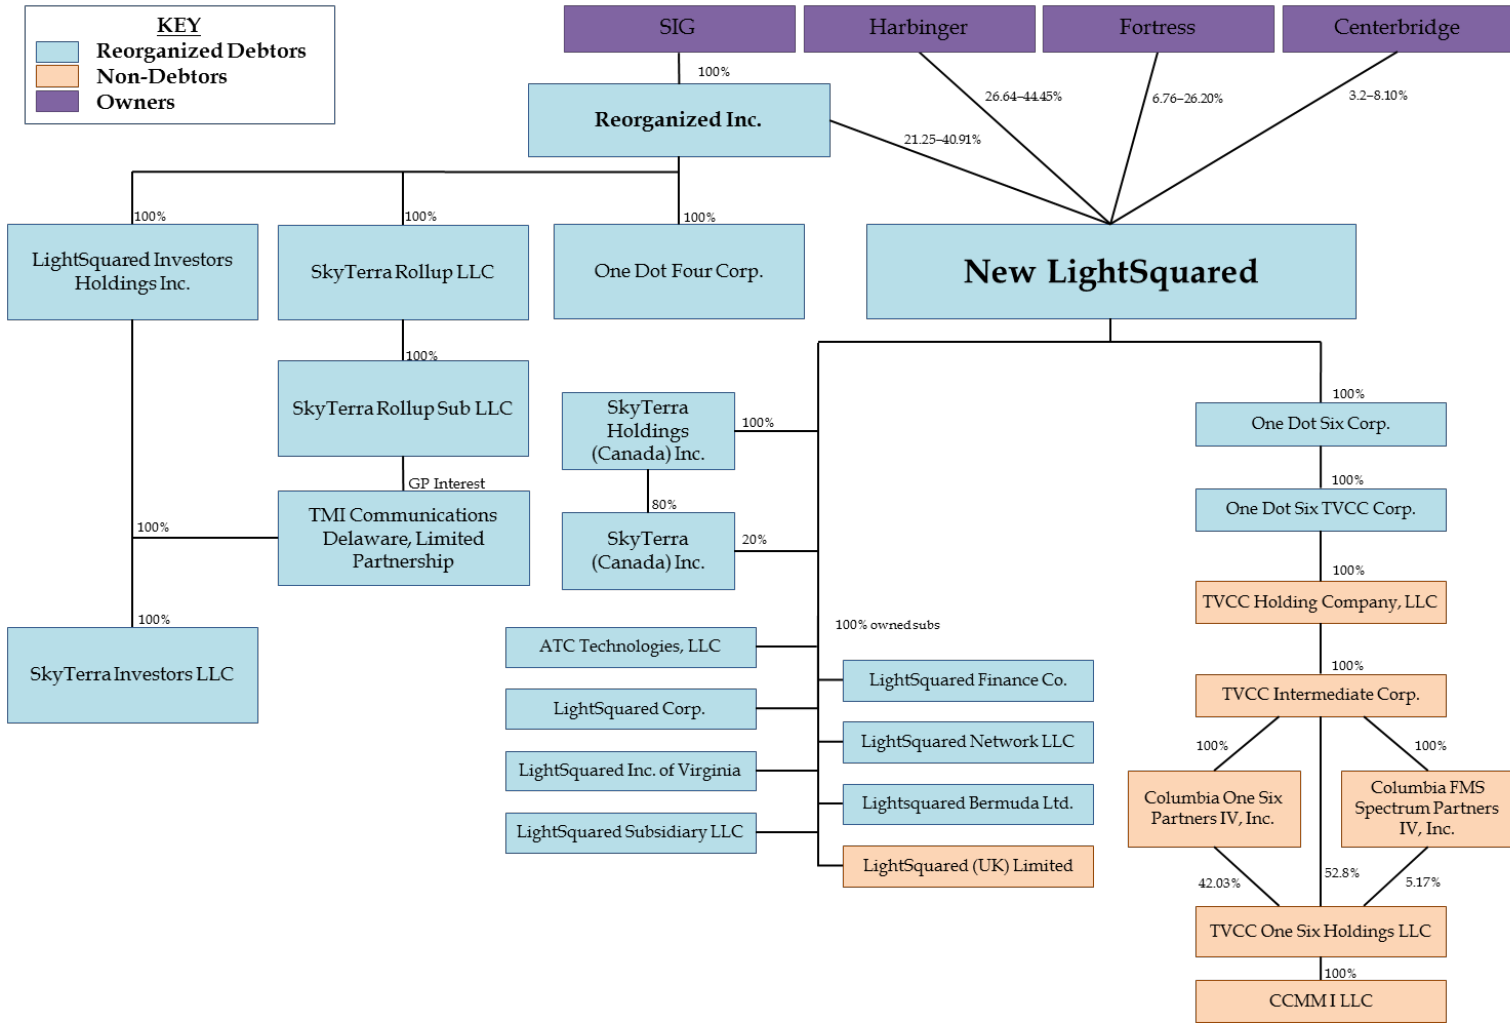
KEY
Reorganized Debtors
Non-Debtors
Owners

SIG
Harbinger
Fortress
Centerbridge

100%
26.64–44.45%
6.76–26.20%
3.2–8.10%

Reorganized Inc.

21.25–40.91%

100%
100%
100%

LightSquared Investors Holdings Inc.
SkyTerra Rollup LLC
One Dot Four Corp.
New LightSquared

100%
SkyTerra Rollup Sub LLC
GP Interest
TMI Communications Delaware, Limited Partnership
100%
100%
SkyTerra Investors LLC

SkyTerra Holdings (Canada) Inc.
100%
80%
SkyTerra (Canada) Inc.
20%

100% owned subs

ATC Technologies, LLC
LightSquared Corp.
LightSquared Inc. of Virginia
LightSquared Subsidiary LLC
LightSquared Finance Co.
LightSquared Network LLC
Lightsquared Bermuda Ltd.
LightSquared (UK) Limited

100%
One Dot Six Corp.
100%
One Dot Six TVCC Corp.
100%
TVCC Holding Company, LLC
100%
TVCC Intermediate Corp.
100%
100%
Columbia One Six Partners IV, Inc.
Columbia FMS Spectrum Partners IV, Inc.
42.03%
52.8%
5.17%
TVCC One Six Holdings LLC
100%
CCMM I LLC